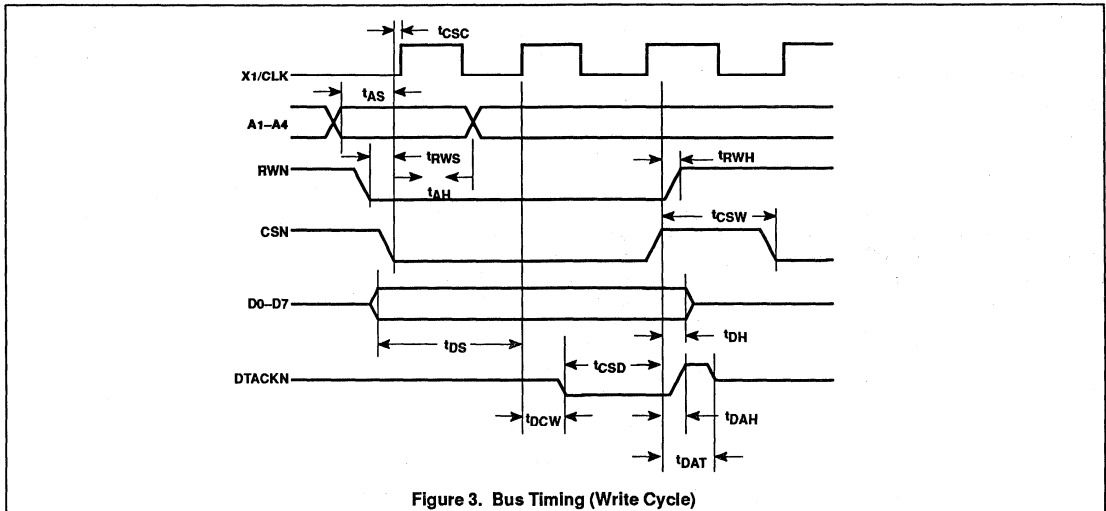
$t_{CSC}$

X1/CLK

$t_{AS}$

A1–A4

RWN

$t_{RWS}$

$t_{AH}$

$t_{RWH}$

CSN

$t_{CSW}$

D0–D7

$t_{DS}$

$t_{DH}$

DTACKN

$t_{CSD}$

$t_{DCW}$

$t_{DAH}$

$t_{DAT}$

Figure 3. Bus Timing (Write Cycle)